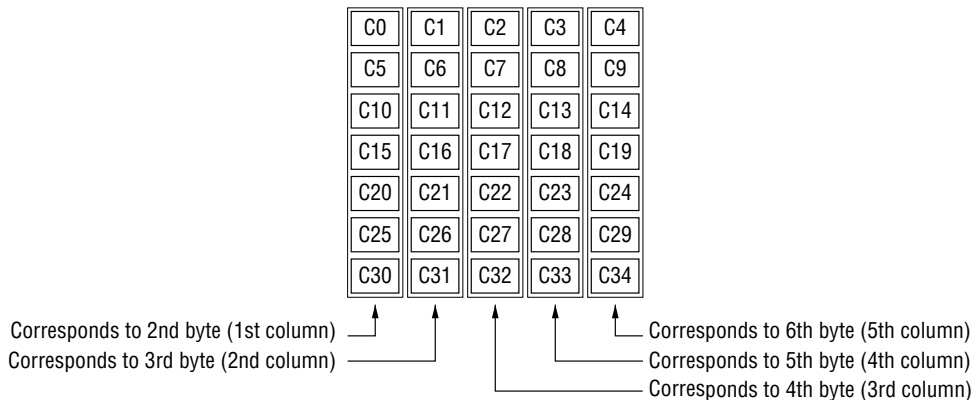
| C0 | C1 | C2 | C3 | C4 |
|---|---|---|---|---|
| C5 | C6 | C7 | C8 | C9 |
| C10 | C11 | C12 | C13 | C14 |
| C15 | C16 | C17 | C18 | C19 |
| C20 | C21 | C22 | C23 | C24 |
| C25 | C26 | C27 | C28 | C29 |
| C30 | C31 | C32 | C33 | C34 |

Corresponds to 2nd byte (1st column)
Corresponds to 3rd byte (2nd column)
Corresponds to 6th byte (5th column)
Corresponds to 5th byte (4th column)
Corresponds to 4th byte (3rd column)